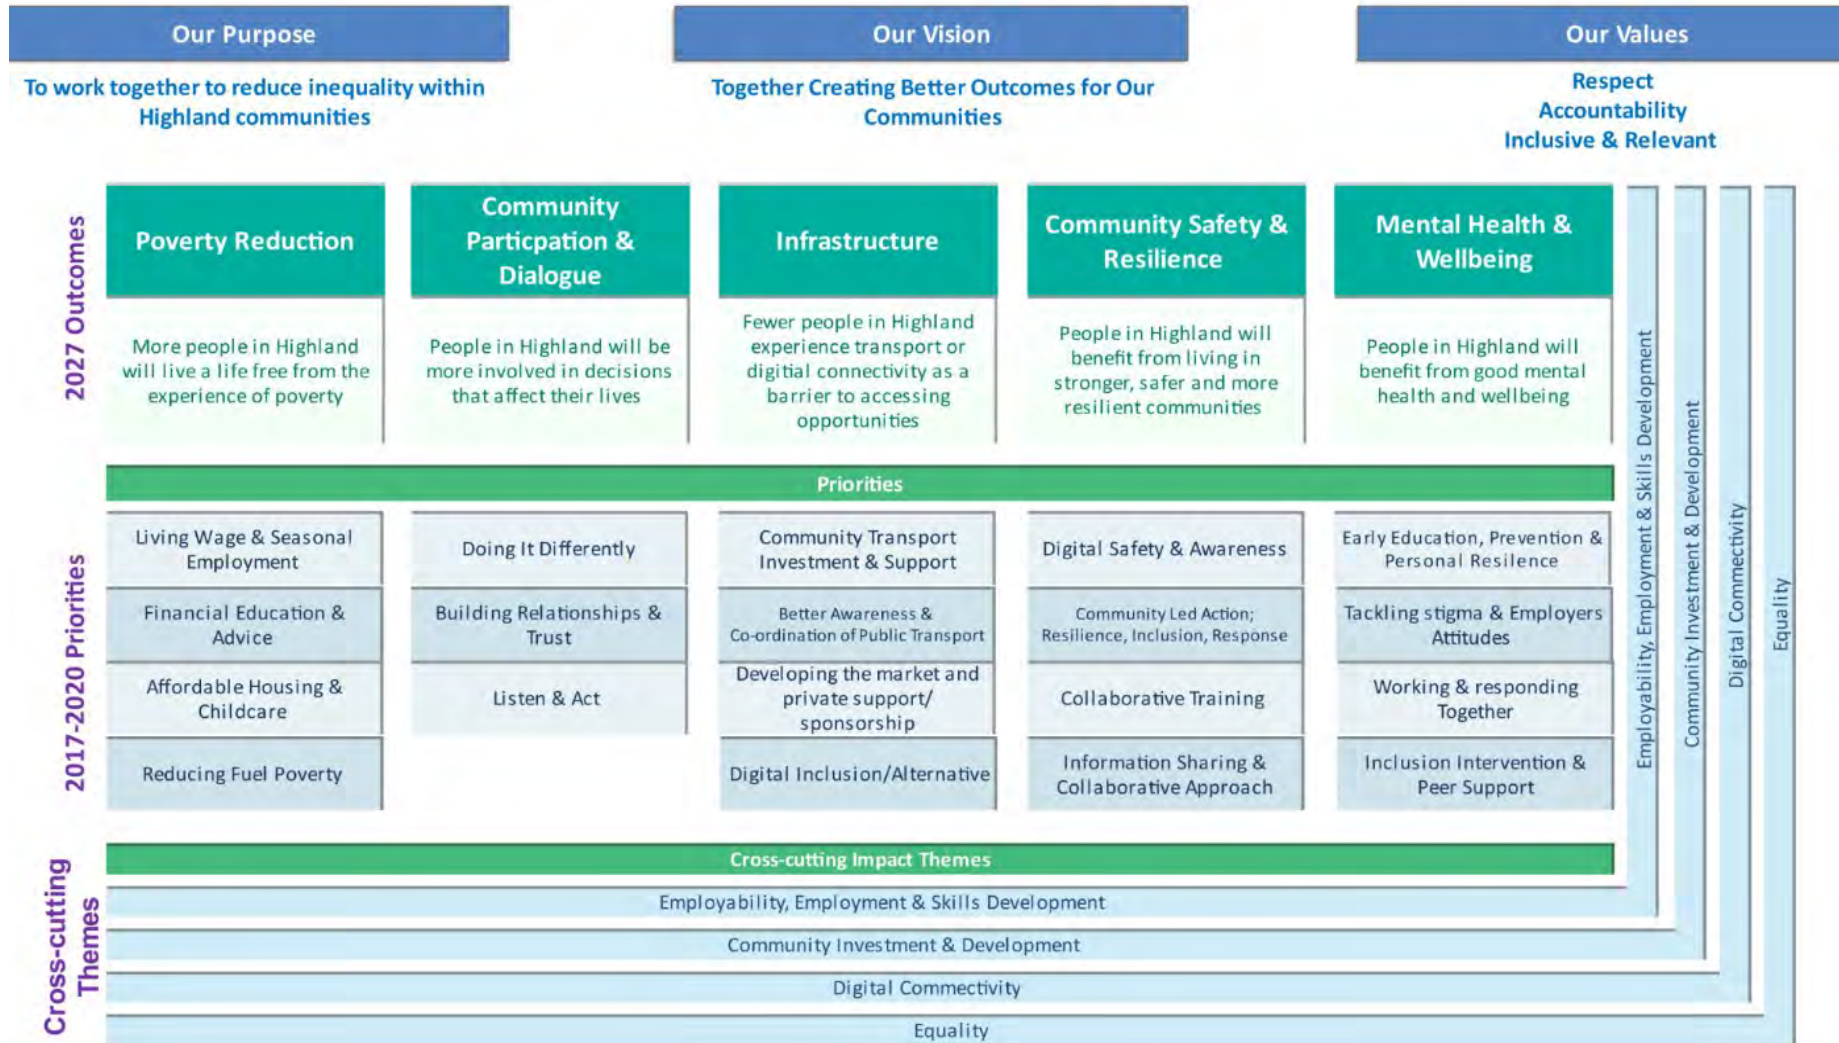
Our Purpose

To work together to reduce inequality within Highland communities

Our Vision

Together Creating Better Outcomes for Our Communities

Our Values

Respect
Accountability
Inclusive & Relevant

2027 Outcomes

Poverty Reduction

More people in Highland will live a life free from the experience of poverty

Community Particpation & Dialogue

People in Highland will be more involved in decisions that affect their lives

Infrastructure

Fewer people in Highland experience transport or digitial connectivity as a barrier to accessing opportunities

Community Safety & Resilience

People in Highland will benefit from living in stronger, safer and more resilient communities

Mental Health & Wellbeing

People in Highland will benefit from good mental health and wellbeing

Priorities

2017-2020 Priorities

| Living Wage & Seasonal Employment | Doing It Differently | Community Transport Investment & Support | Digital Safety & Awareness | Early Education, Prevention & Personal Resilence |
|---|---|---|---|---|
| Financial Education & Advice | Building Relationships & Trust | Better Awareness & Co-ordination of Public Transport | Community Led Action; Resilience, Inclusion, Response | Tackling stigma & Employers Attitudes |
| Affordable Housing & Childcare | Listen & Act | Developing the market and private support/ sponsorship | Collaborative Training | Working & responding Together |
| Reducing Fuel Poverty | | Digital Inclusion/Alternative | Information Sharing & Collaborative Approach | Inclusion Intervention & Peer Support |

Employability, Employment & Skills Development
Community Investment & Development
Digital Commectivity
Equality

Cross-cutting Impact Themes

Cross-cutting Themes

Employability, Employment & Skills Development
Community Investment & Development
Digital Commectivity
Equality